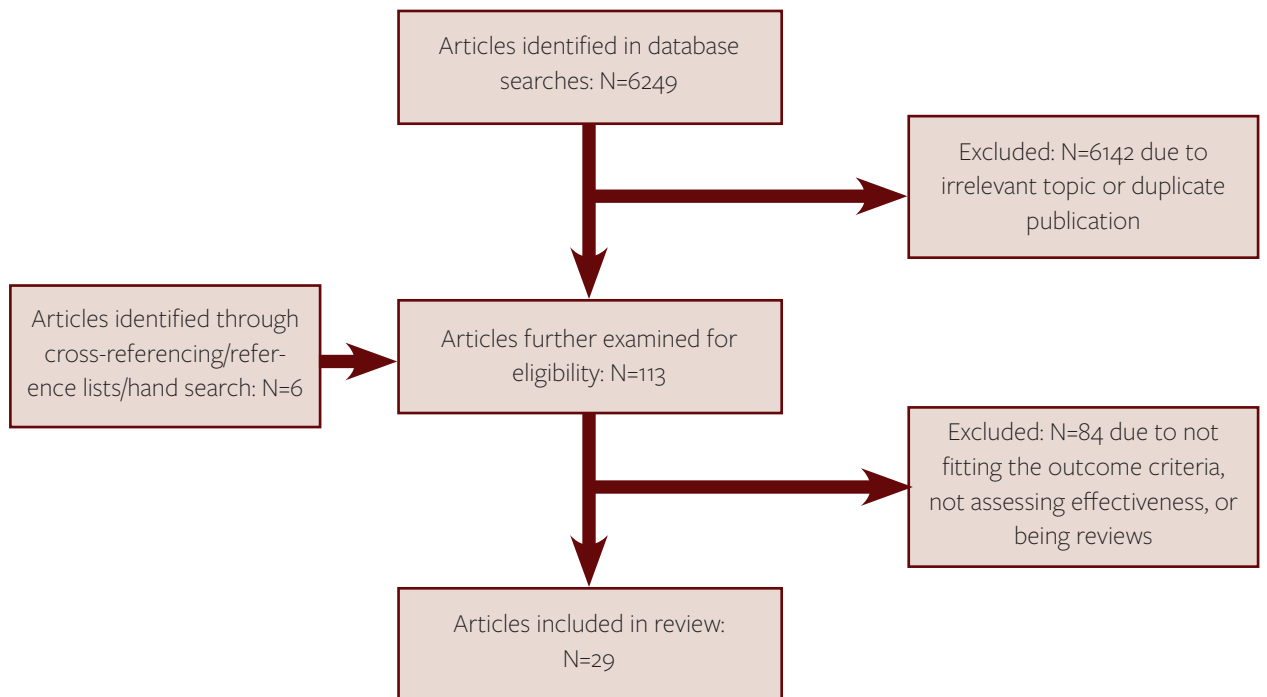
Articles identified in database searches: N=6249

Excluded: N=6142 due to irrelevant topic or duplicate publication

Articles identified through cross-referencing/reference lists/hand search: N=6

Articles further examined for eligibility: N=113

Excluded: N=84 due to not fitting the outcome criteria, not assessing effectiveness, or being reviews

Articles included in review: N=29